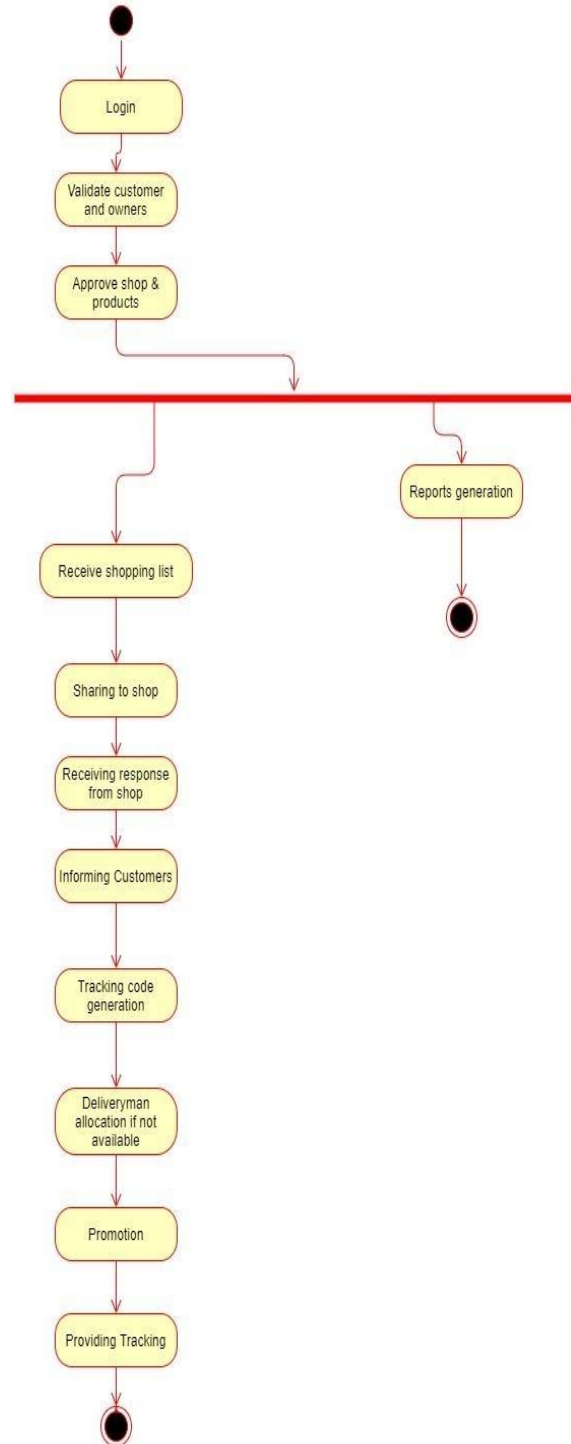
Login

Validate customer and owners

Approve shop & products

Reports generation

Receive shopping list

Sharing to shop

Receiving response from shop

Informing Customers

Tracking code generation

Deliveryman allocation if not available

Promotion

Providing Tracking